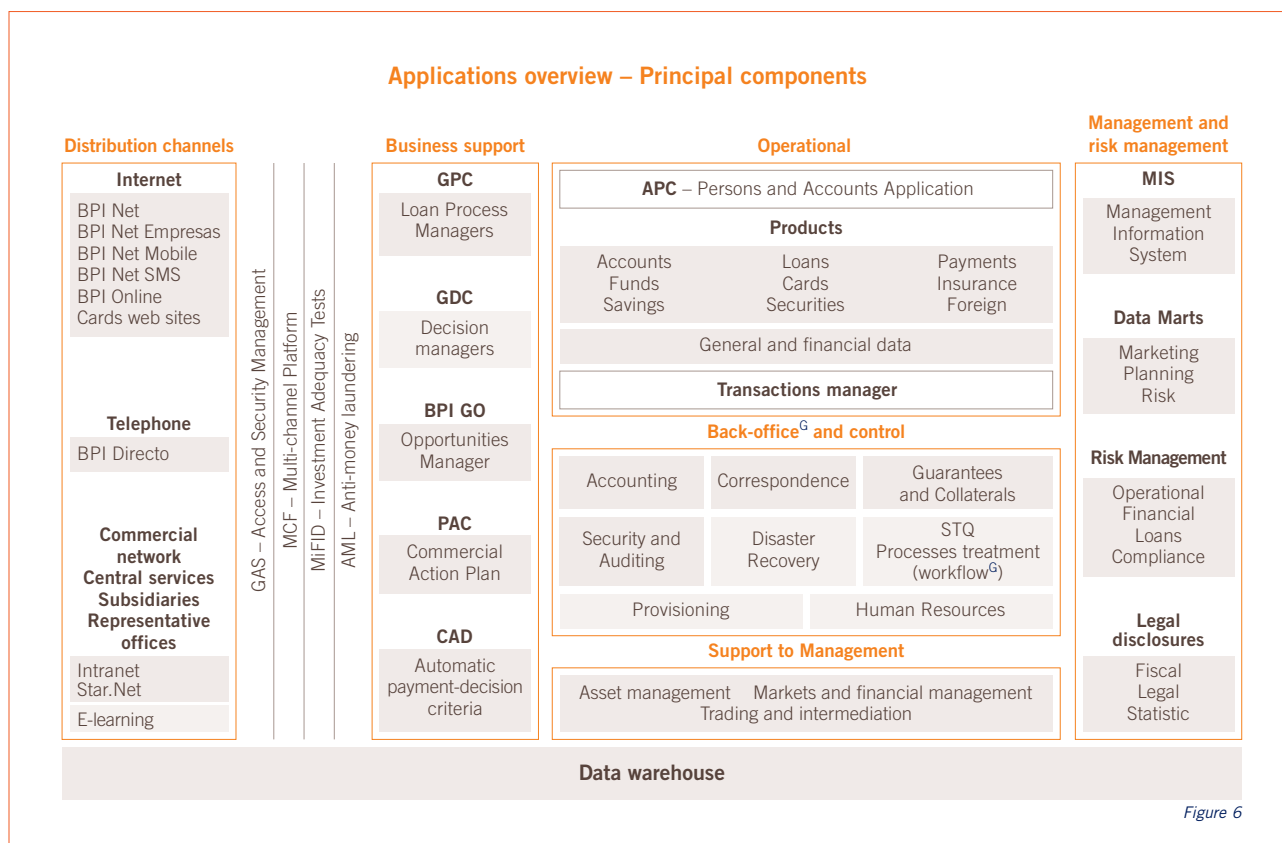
Applications overview – Principal components

Distribution channels

Internet

BPI Net
BPI Net Empresas
BPI Net Mobile
BPI Net SMS
BPI Online
Cards web sites

Telephone

BPI Directo

Commercial network
Central services
Subsidiaries
Representative offices

Intranet
Star.Net

E-learning

GAS – Access and Security Management

MCF – Multi-channel Platform

MiFID – Investment Adequacy Tests

AML – Anti-money laundering

Business support

GPC

Loan Process Managers

GDC

Decision managers

BPI GO

Opportunities Manager

PAC

Commercial Action Plan

CAD

Automatic payment-decision criteria

Operational

APC – Persons and Accounts Application

Products

Accounts
Funds
Savings

Loans
Cards
Securities

Payments
Insurance
Foreign

General and financial data

Transactions manager

Back-office$^G$ and control

Accounting

Correspondence

Guarantees and Collaterals

Security and Auditing

Disaster Recovery

STQ
Processes treatment (workflow$^G$)

Provisioning

Human Resources

Support to Management

Asset management Markets and financial management
Trading and intermediation

Management and risk management

MIS

Management Information System

Data Marts

Marketing
Planning
Risk

Risk Management

Operational
Financial
Loans
Compliance

Legal disclosures

Fiscal
Legal
Statistic

Data warehouse

Figure 6